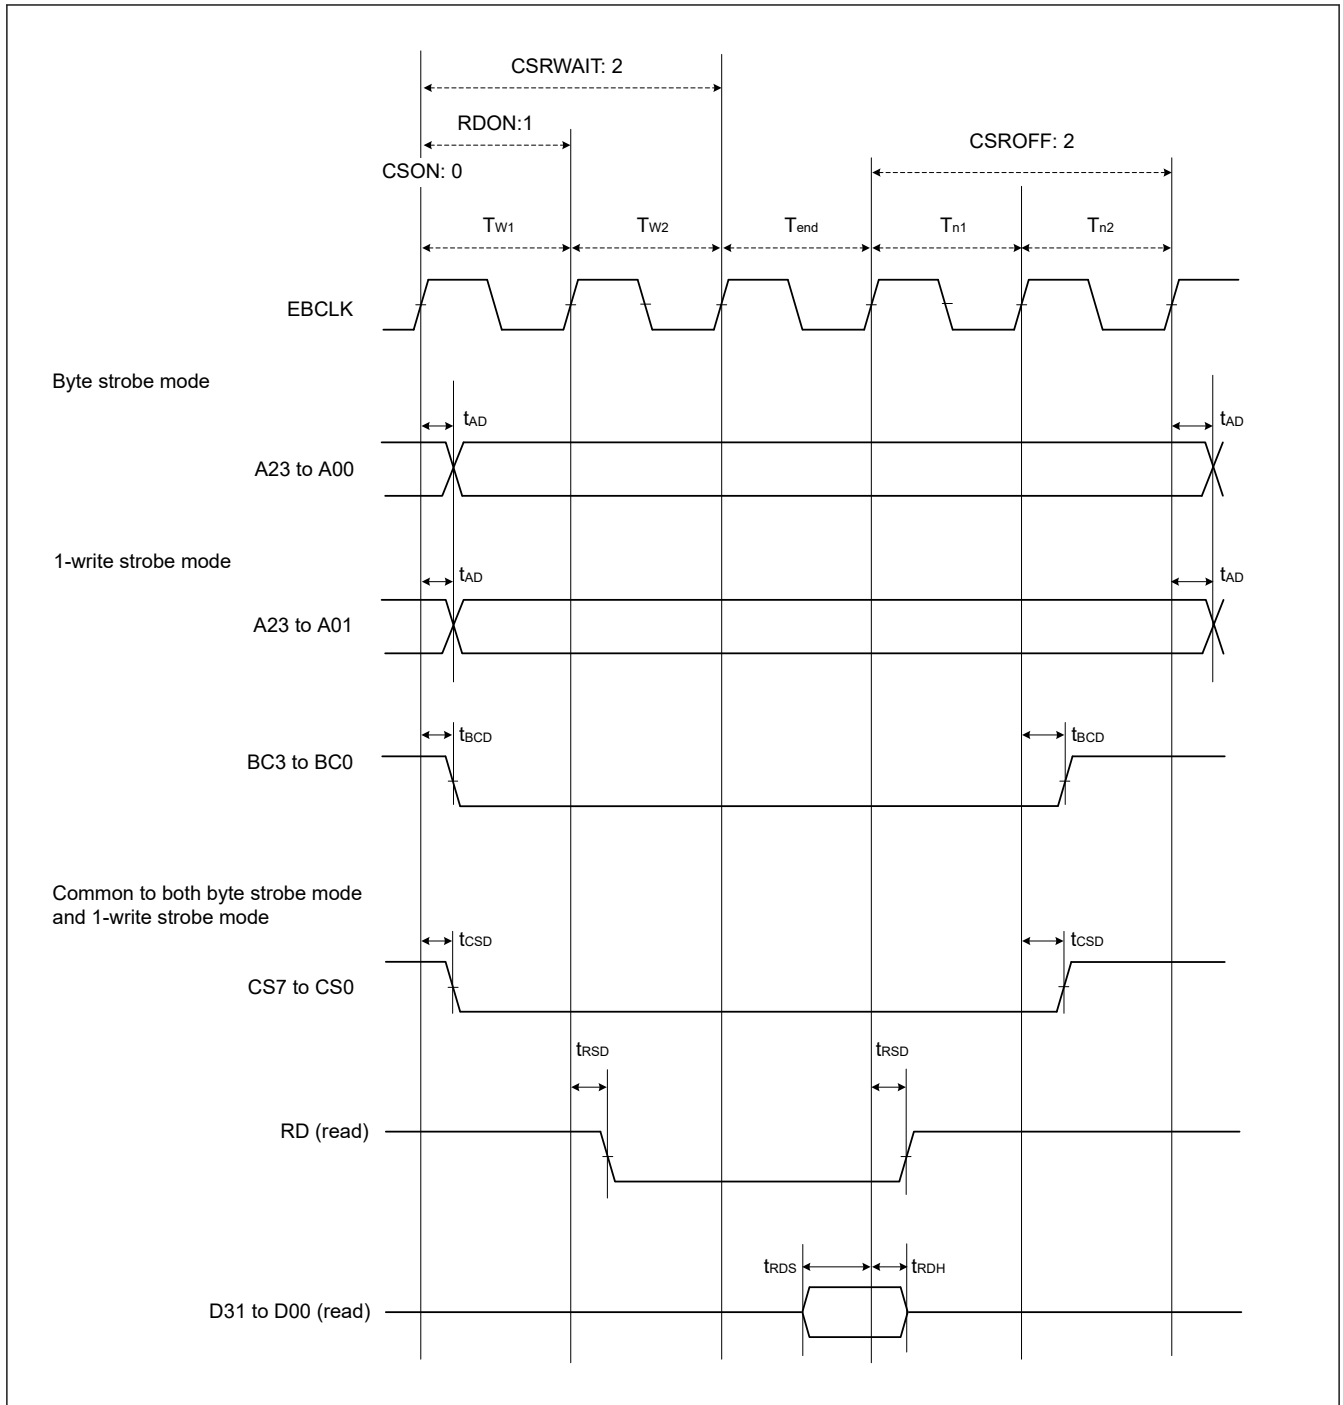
CSRWAIT: 2

RDON:1

CSON: 0

CSROFF: 2

$T_{W1}$ $T_{W2}$ $T_{end}$ $T_{n1}$ $T_{n2}$

EBCLK

Byte strobe mode

$t_{AD}$

$t_{AD}$

A23 to A00

1-write strobe mode

$t_{AD}$

$t_{AD}$

A23 to A01

$t_{BCD}$

$t_{BCD}$

BC3 to BC0

Common to both byte strobe mode and 1-write strobe mode

$t_{CSD}$

$t_{CSD}$

CS7 to CS0

$t_{RSD}$

$t_{RSD}$

RD (read)

$t_{RDS}$

$t_{RDH}$

D31 to D00 (read)